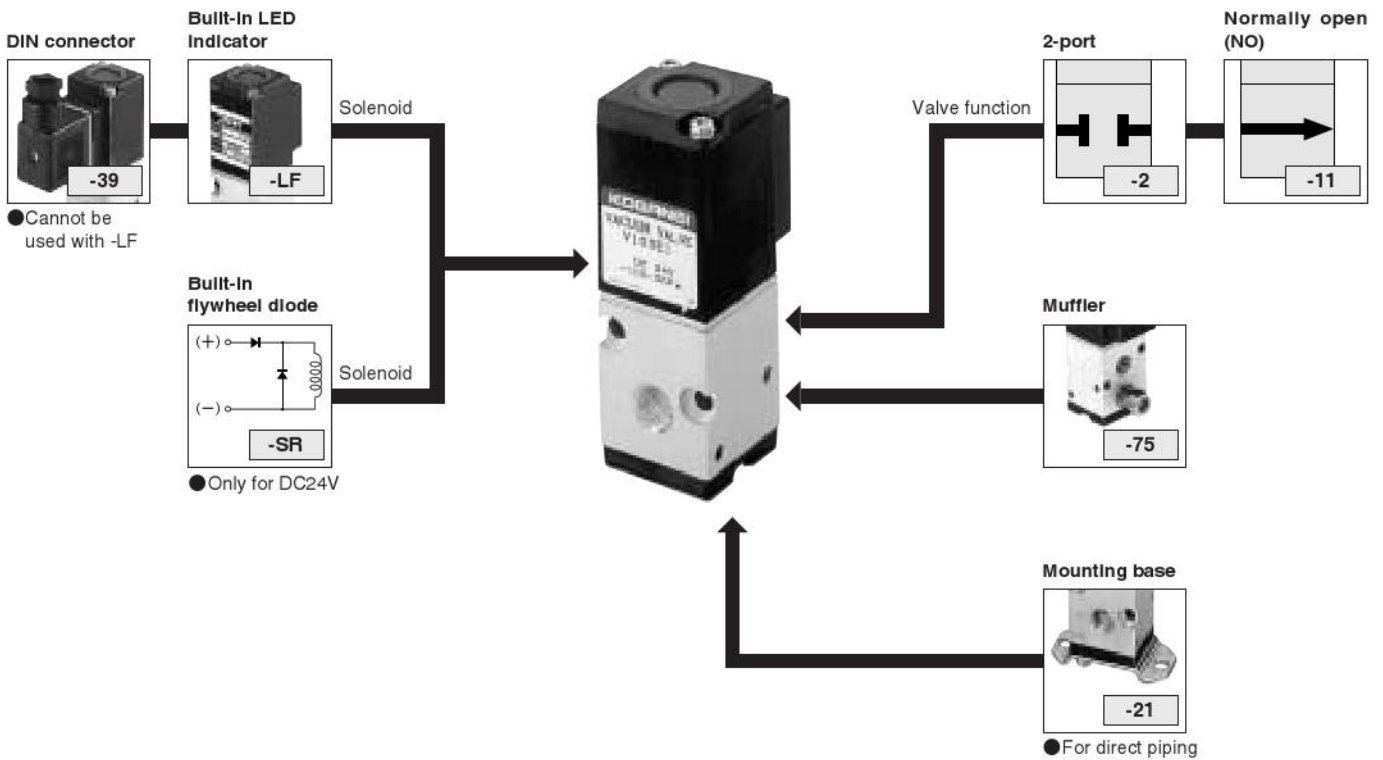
DIN connector

-39

●Cannot be used with -LF

Built-in LED Indicator

-LF

Solenoid

Built-in flywheel diode

(+)

(−)

-SR

●Only for DC24V

Solenoid

KOGANEI

VACUUM VALVE
V100E1

DC 24V

Valve function

2-port

-2

Normally open (NO)

-11

Muffler

-75

Mounting base

-21

●For direct piping